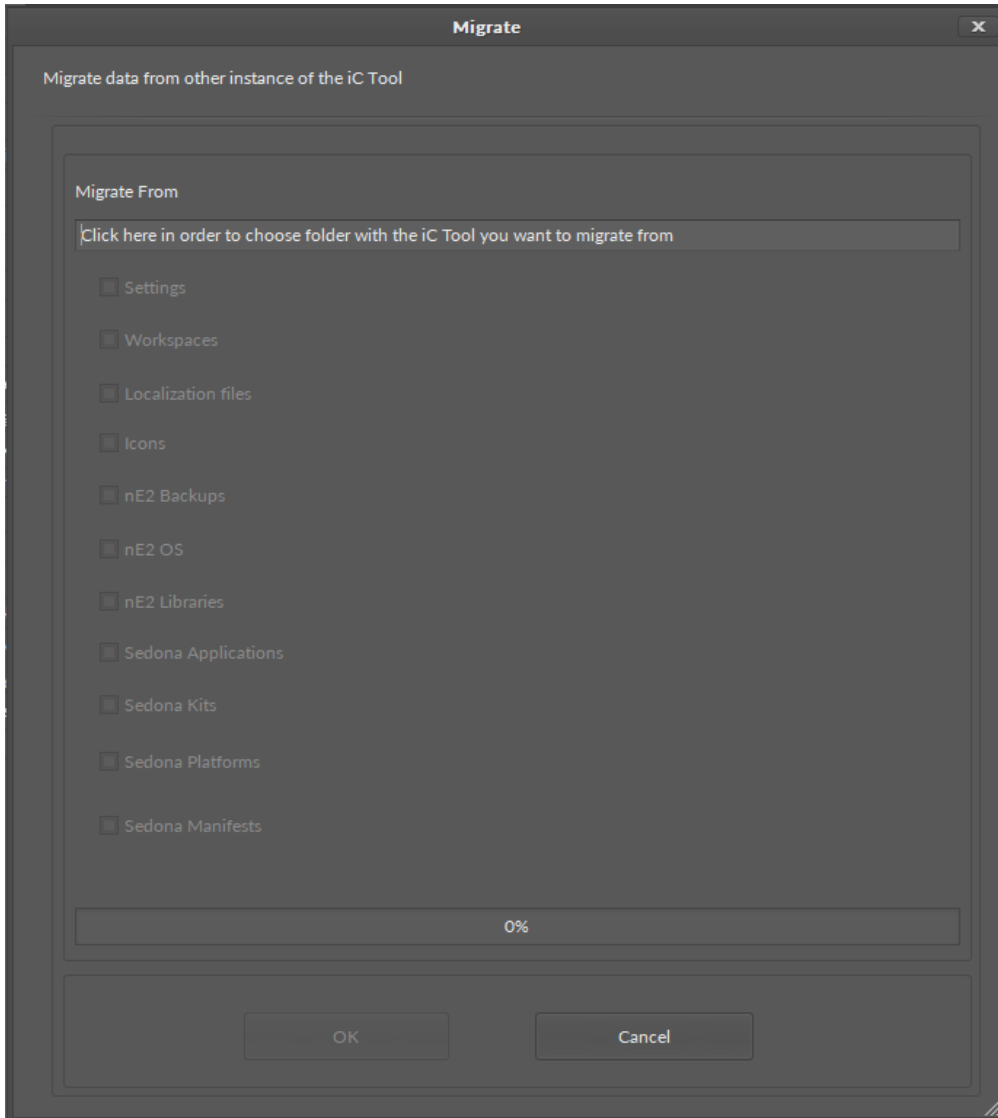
Migrate

x

Migrate data from other instance of the iC Tool

Migrate From

Click here in order to choose folder with the iC Tool you want to migrate from

Settings

Workspaces

Localization files

Icons

nE2 Backups

nE2 OS

nE2 Libraries

Sedona Applications

Sedona Kits

Sedona Platforms

Sedona Manifests

0%

OK

Cancel